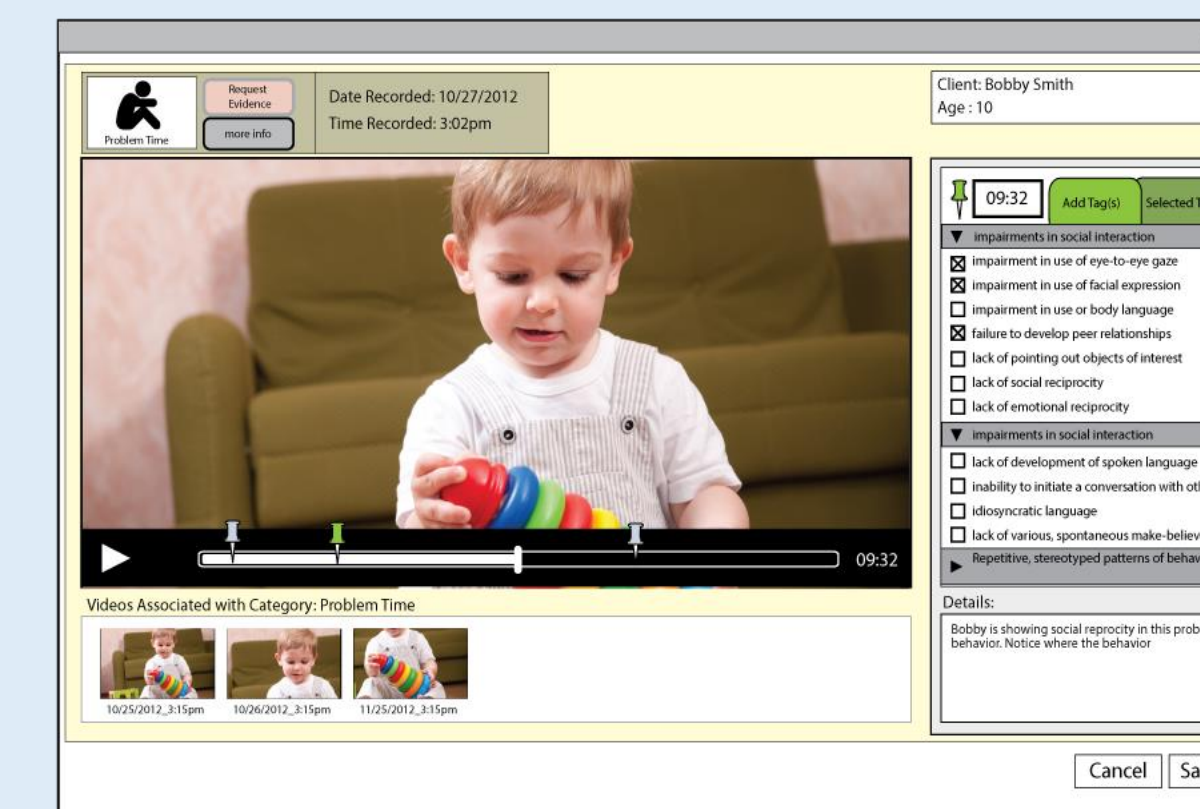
Problem Time

Request Evidence

more info

Date Recorded: 10/27/2012
Time Recorded: 3:02pm

Client: Bobby Smith
Age : 10

09:32

Add Tag(s)

Selected T

▼ impairments in social interaction

☒ impairment in use of eye-to-eye gaze
☒ impairment in use of facial expression
☐ impairment in use or body language
☒ failure to develop peer relationships
☐ lack of pointing out objects of interest
☐ lack of social reciprocity
☐ lack of emotional reciprocity

▼ impairments in social interaction

☐ lack of development of spoken language
☐ inability to initiate a conversation with ot
☐ idiosyncratic language
☐ lack of various, spontaneous make-believ

▶ Repetitive, stereotyped patterns of behav

09:32

Videos Associated with Category: Problem Time

10/25/2012_3:15pm

10/26/2012_3:15pm

11/25/2012_3:15pm

Details:

Bobby is showing social reprocity in this prob behavior. Notice where the behavior

Cancel

Sa